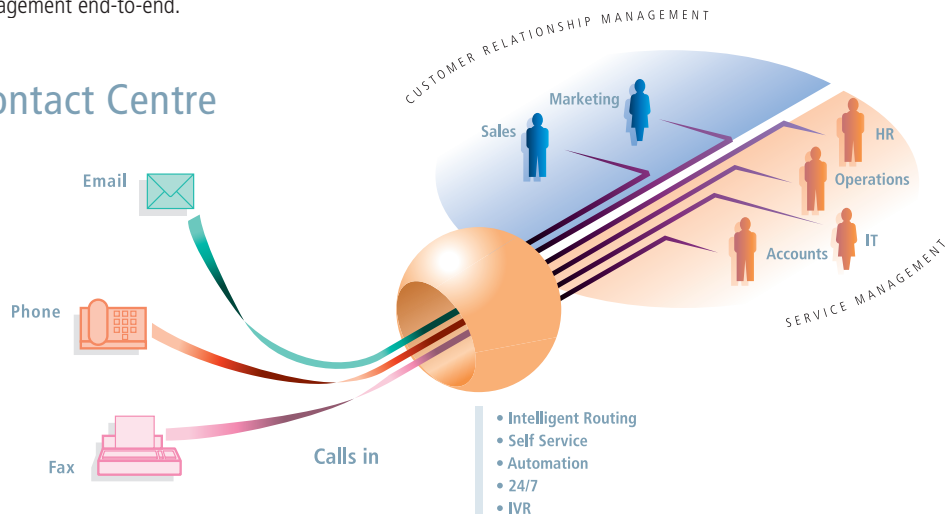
agement end-to-end.

ontact Centre

CUSTOMER RELATIONSHIP MANAGEMENT

Marketing

Sales

HR

Operations

IT

Accounts

SERVICE MANAGEMENT

Email

Phone

Fax

Calls in

• Intelligent Routing
• Self Service
• Automation
• 24/7
• IVR